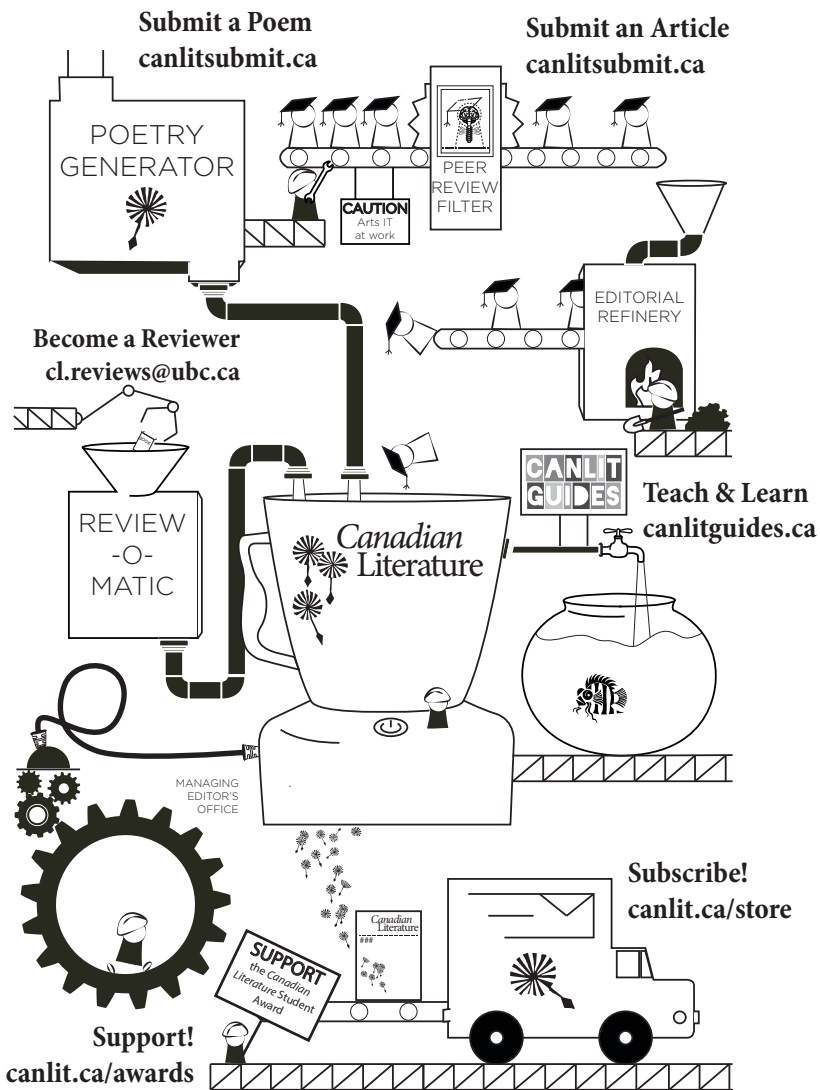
Submit a Poem
canlitsubmit.ca

Submit an Article
canlitsubmit.ca

POETRY GENERATOR

CAUTION
Arts IT at work

PEER REVIEW FILTER

EDITORIAL REFINERY

Become a Reviewer
cl.reviews@ubc.ca

REVIEW -O- MATIC

CANLIT GUIDES

Teach & Learn
canlitguides.ca

Canadian Literature

MANAGING EDITOR'S OFFICE

Canadian Literature
###

Subscribe!
canlit.ca/store

SUPPORT
the Canadian Literature Student Award

Support!
canlit.ca/awards